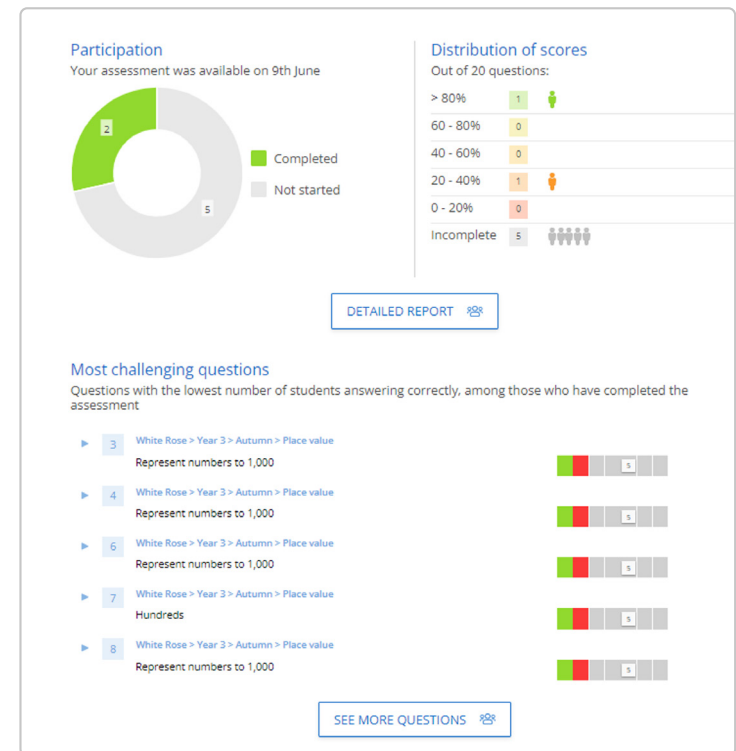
Participation
Your assessment was available on 9th June

2
5

Completed
Not started

Distribution of scores
Out of 20 questions:

| > 80% | 1 |
|---|---|
| 60 - 80% | 0 |
| 40 - 60% | 0 |
| 20 - 40% | 1 |
| 0 - 20% | 0 |
| Incomplete | 5 |

DETAILED REPORT

Most challenging questions
Questions with the lowest number of students answering correctly, among those who have completed the assessment

3 White Rose > Year 3 > Autumn > Place value
Represent numbers to 1,000
5

4 White Rose > Year 3 > Autumn > Place value
Represent numbers to 1,000
5

6 White Rose > Year 3 > Autumn > Place value
Represent numbers to 1,000
5

7 White Rose > Year 3 > Autumn > Place value
Hundreds
5

8 White Rose > Year 3 > Autumn > Place value
Represent numbers to 1,000
5

SEE MORE QUESTIONS